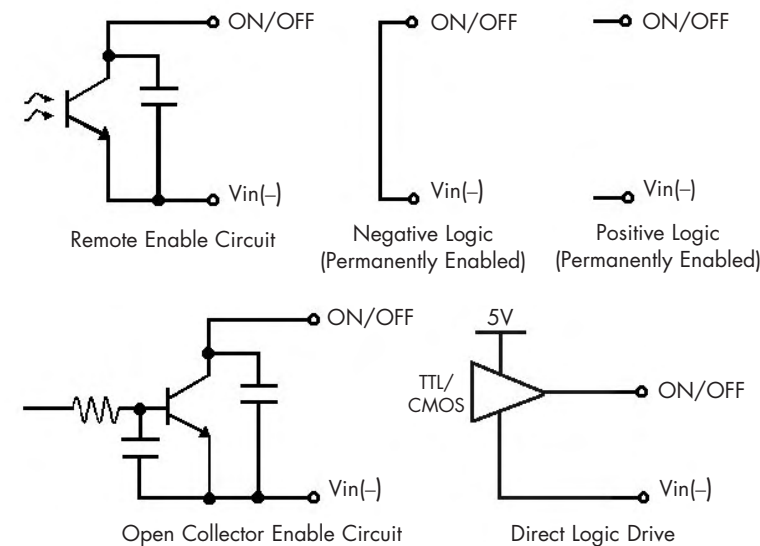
ON/OFF

Vin(–)

Remote Enable Circuit

ON/OFF

Vin(–)

Negative Logic
(Permanently Enabled)

ON/OFF

Vin(–)

Positive Logic
(Permanently Enabled)

ON/OFF

Vin(–)

Open Collector Enable Circuit

5V

TTL/
CMOS

ON/OFF

Vin(–)

Direct Logic Drive